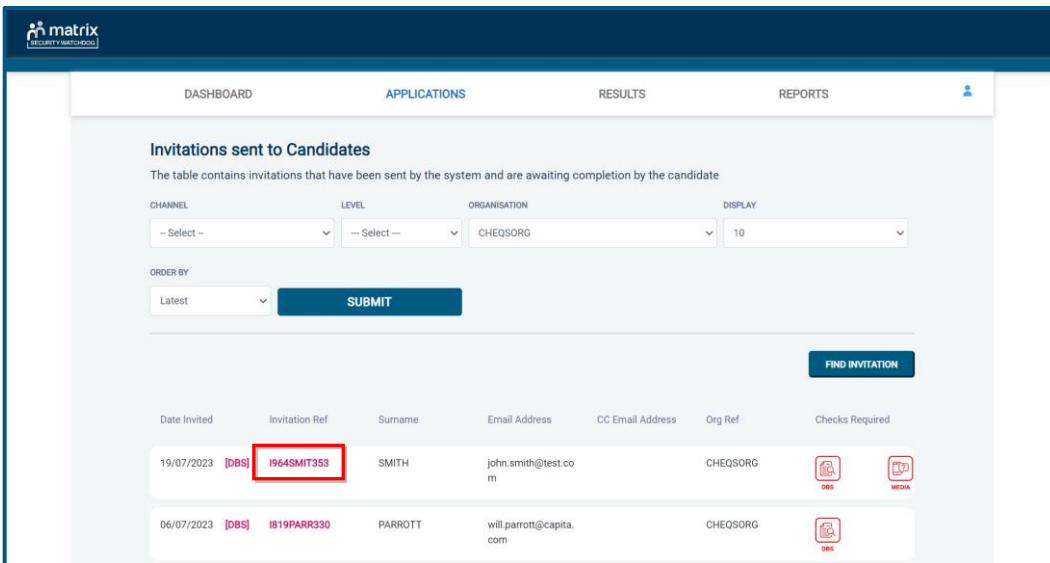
matrix
SECURITY WATCHDOG

DASHBOARD APPLICATIONS RESULTS REPORTS

Invitations sent to Candidates

The table contains invitations that have been sent by the system and are awaiting completion by the candidate

CHANNEL
-- Select --

LEVEL
--- Select ---

ORGANISATION
CHEQSORG

DISPLAY
10

ORDER BY
Latest

SUBMIT

FIND INVITATION

| Date Invited | Invitation Ref | Surname | Email Address | CC Email Address | Org Ref | Checks Required |
|---|---|---|---|---|---|---|
| 19/07/2023 [DBS] | I964SMIT353 | SMITH | john.smith@test.com | | CHEQSORG | DBS MEDIA |
| 06/07/2023 [DBS] | I819PARR330 | PARROTT | will.parrott@capita.com | | CHEQSORG | DBS |